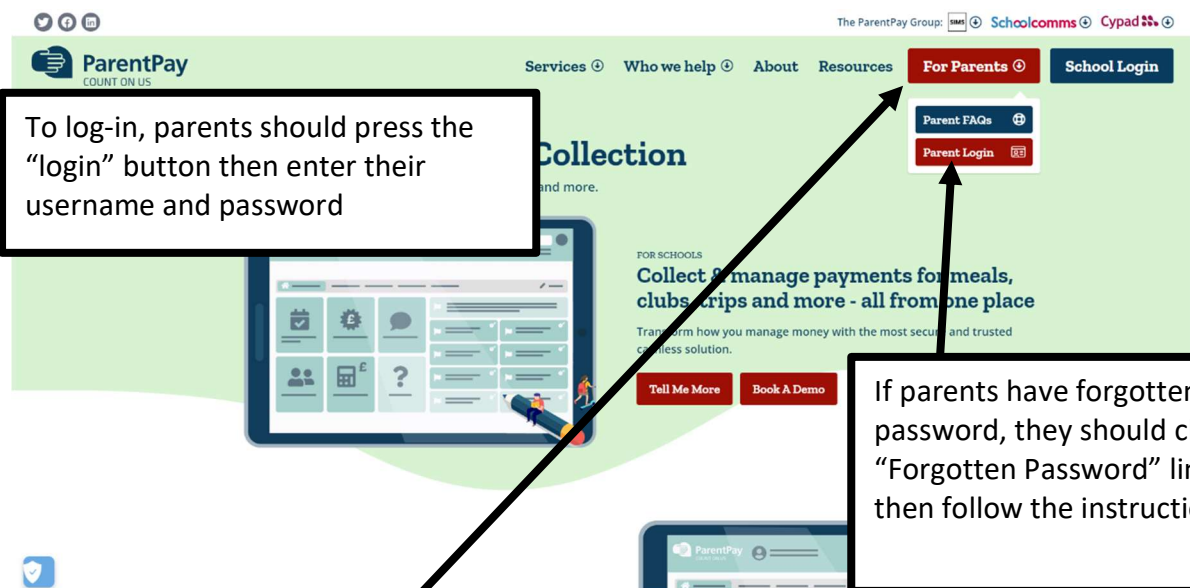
The ParentPay Group: SIMS Schoolcomms Cypad

ParentPay
COUNT ON US

Services Who we help About Resources For Parents School Login

Parent FAQs
Parent Login

To log-in, parents should press the "login" button then enter their username and password

Collection
and more.

FOR SCHOOLS
Collect & manage payments for meals, clubs, trips and more - all from one place

Transform how you manage money with the most secure and trusted cashless solution.

Tell Me More Book A Demo

If parents have forgotten password, they should c "Forgotten Password" lin then follow the instructi

ParentPay